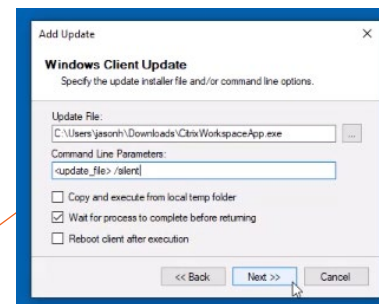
Add Update ×

Windows Client Update
Specify the update installer file and/or command line options.

Update File:
C:\Users\jasonh\Downloads\CitrixWorkspaceApp.exe ...

Command Line Parameters:
<update_file> /silent

Copy and execute from local temp folder
Wait for process to complete before returning
Reboot client after execution

<< Back Next >> Cancel